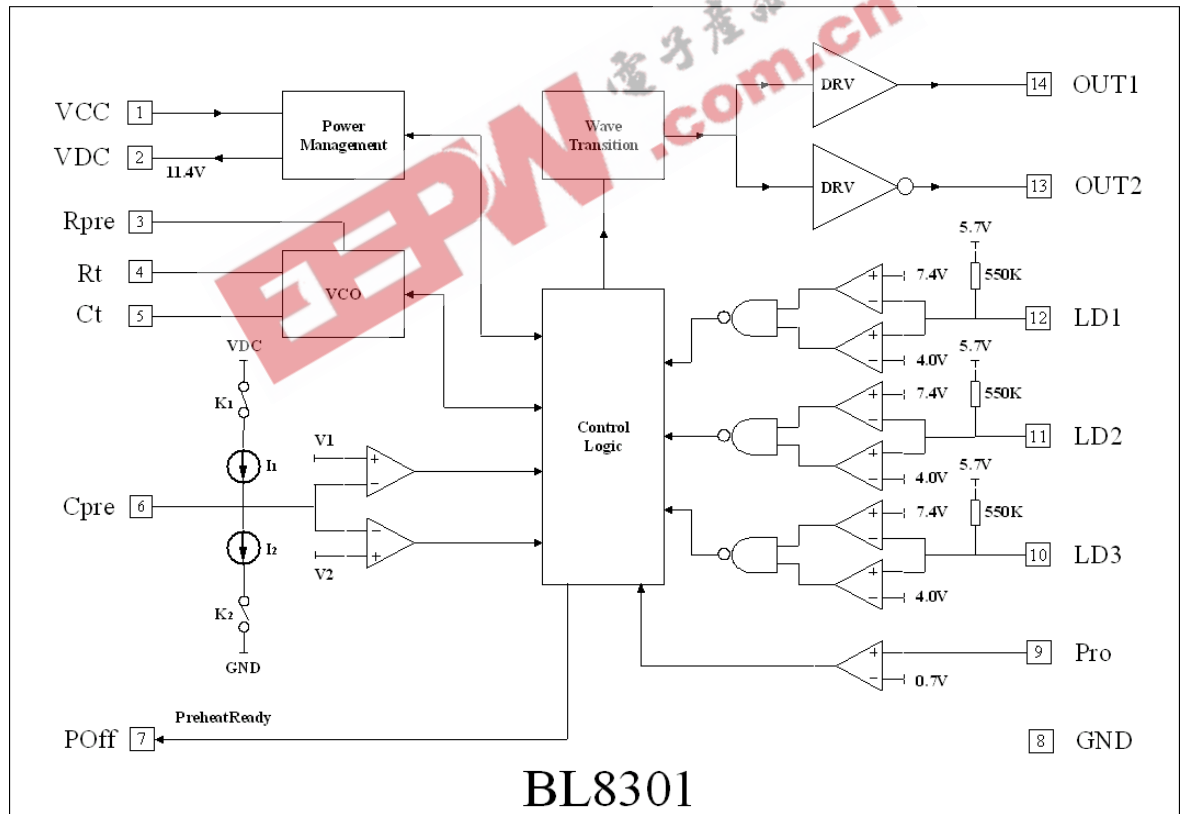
VCC 1
VDC 2
11.4V
Power Management
Wave Transition
DRV
DRV
14 OUT1
13 OUT2
Rpre 3
Rt 4
Ct 5
VCO
5.7V
550K
7.4V
4.0V
12 LD1
VDC
K1
I1
V1
Control Logic
5.7V
550K
7.4V
4.0V
11 LD2
Cpre 6
I2
V2
5.7V
550K
7.4V
4.0V
10 LD3
K2
GND
0.7V
9 Pro
PreheatReady
POff 7
8 GND
BL8301
EEPW
电子产品
.com.cn